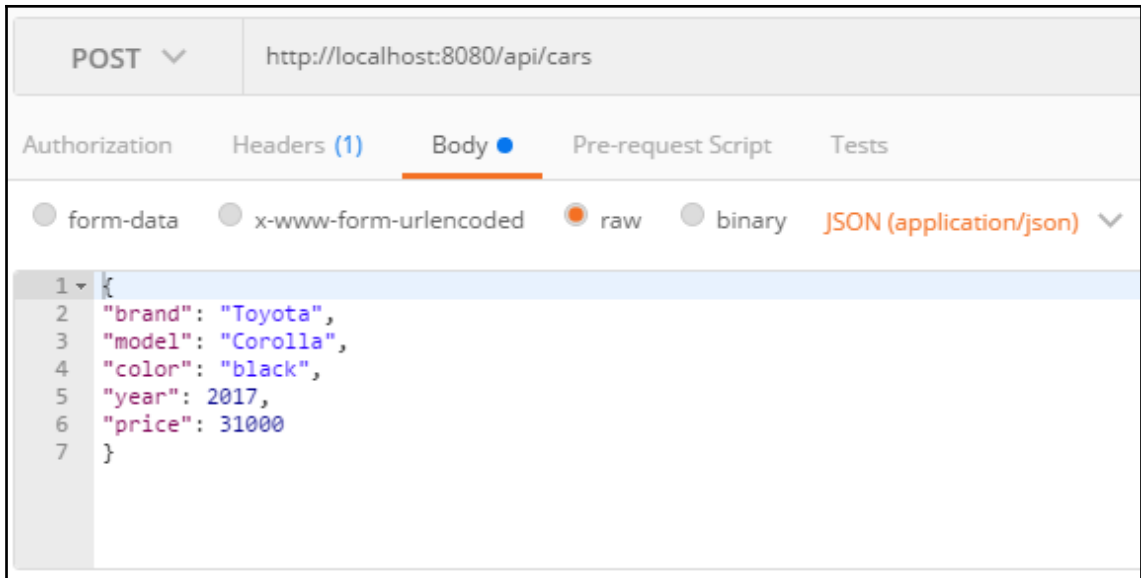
POST

http://localhost:8080/api/cars

Authorization Headers (1) Body Pre-request Script Tests

form-data x-www-form-urlencoded raw binary JSON (application/json)

1 {
2 "brand": "Toyota",
3 "model": "Corolla",
4 "color": "black",
5 "year": 2017,
6 "price": 31000
7 }